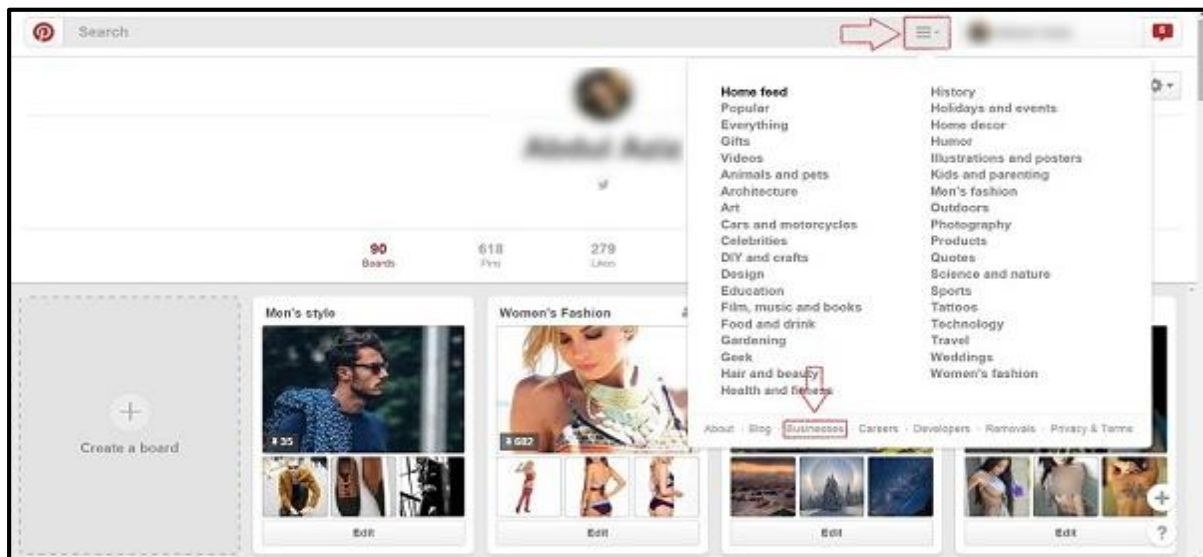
Search

90 Boards
618 Pins
279 Likes

Home feed
Popular
Everything
Gifts
Videos
Animals and pets
Architecture
Art
Cars and motorcycles
Celebrities
DIY and crafts
Design
Education
Film, music and books
Food and drink
Gardening
Geek
Hair and beauty
Health and fitness

History
Holidays and events
Home decor
Humor
Illustrations and posters
Kids and parenting
Men's fashion
Outdoors
Photography
Products
Quotes
Science and nature
Sports
Tattoos
Technology
Travel
Weddings
Women's fashion

About · Blog · Businesses · Careers · Developers · Removals · Privacy & Terms

Create a board

Men's style
35
Edit

Women's Fashion
602
Edit

Edit

Edit